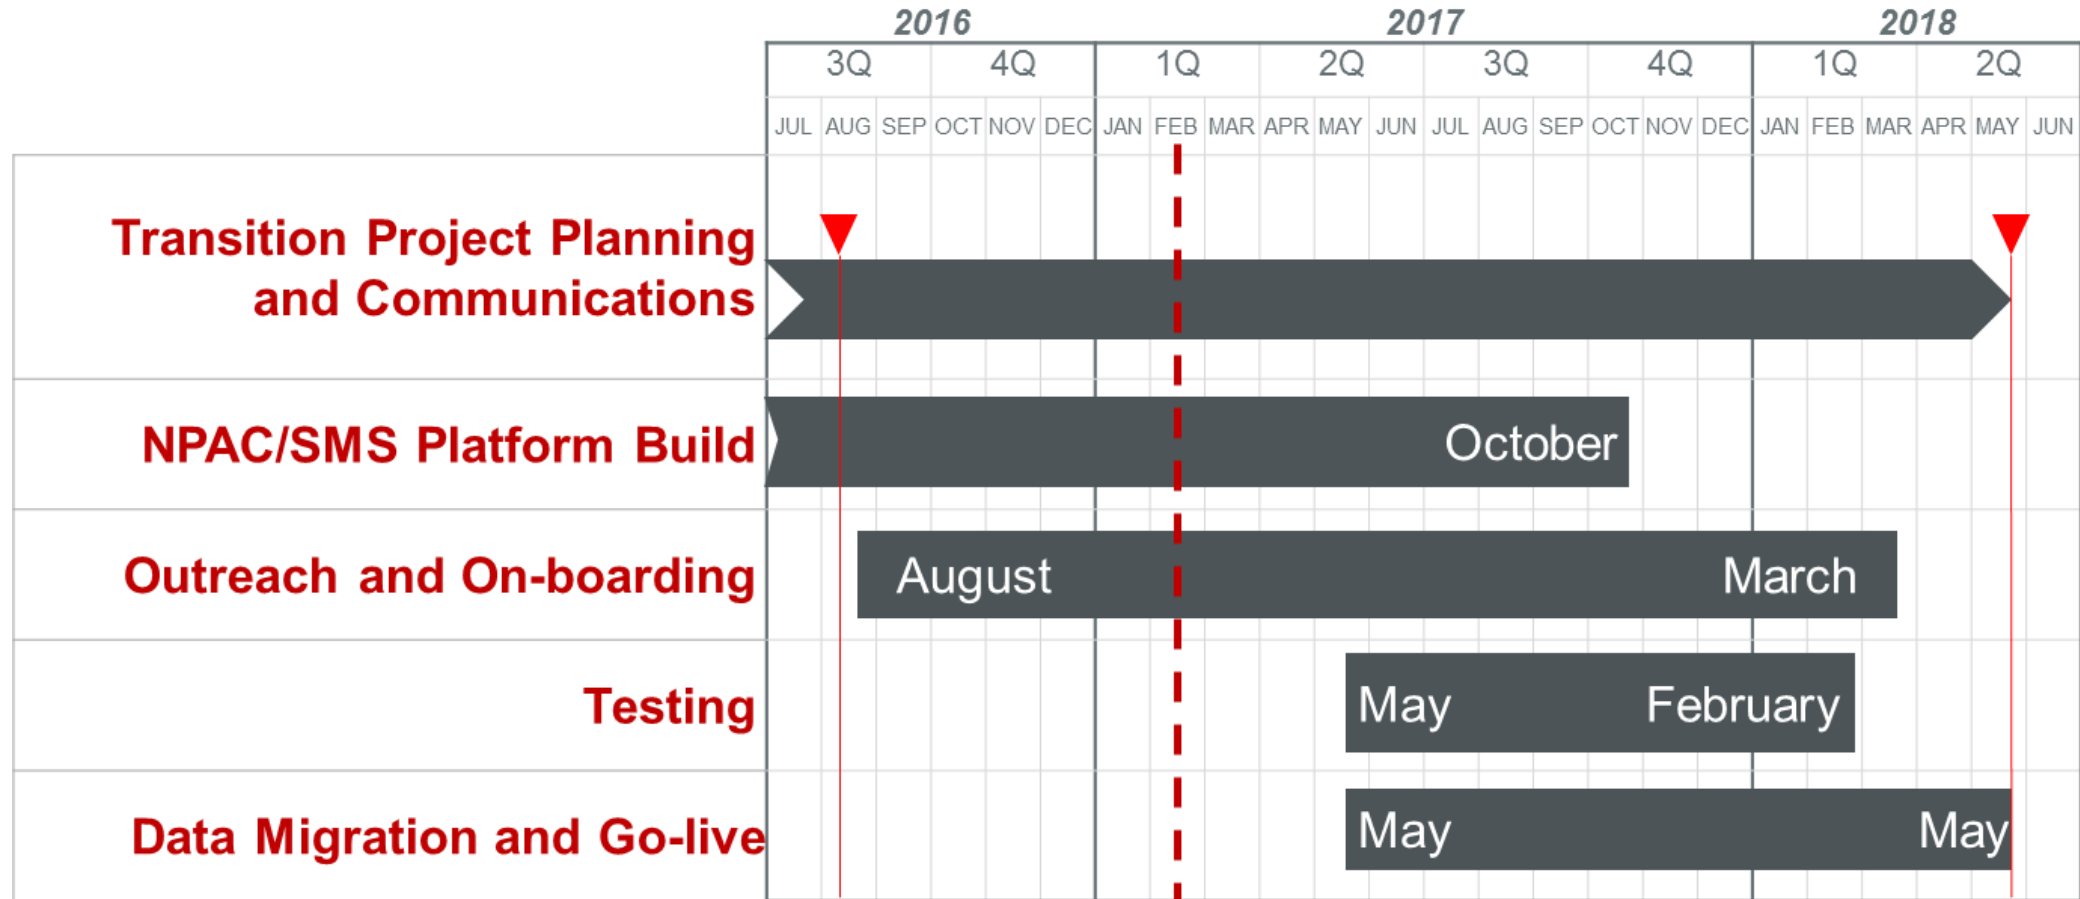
| | 2016 | | 2017 | | | | 2018 | |
|---|---|---|---|---|---|---|---|---|
| | 3Q | 4Q | 1Q | 2Q | 3Q | 4Q | 1Q | 2Q |

JUL AUG SEP OCT NOV DEC JAN FEB MAR APR MAY JUN JUL AUG SEP OCT NOV DEC JAN FEB MAR APR MAY JUN

Transition Project Planning and Communications

NPAC/SMS Platform Build
October

Outreach and On-boarding
August
March

Testing
May
February

Data Migration and Go-live
May
May